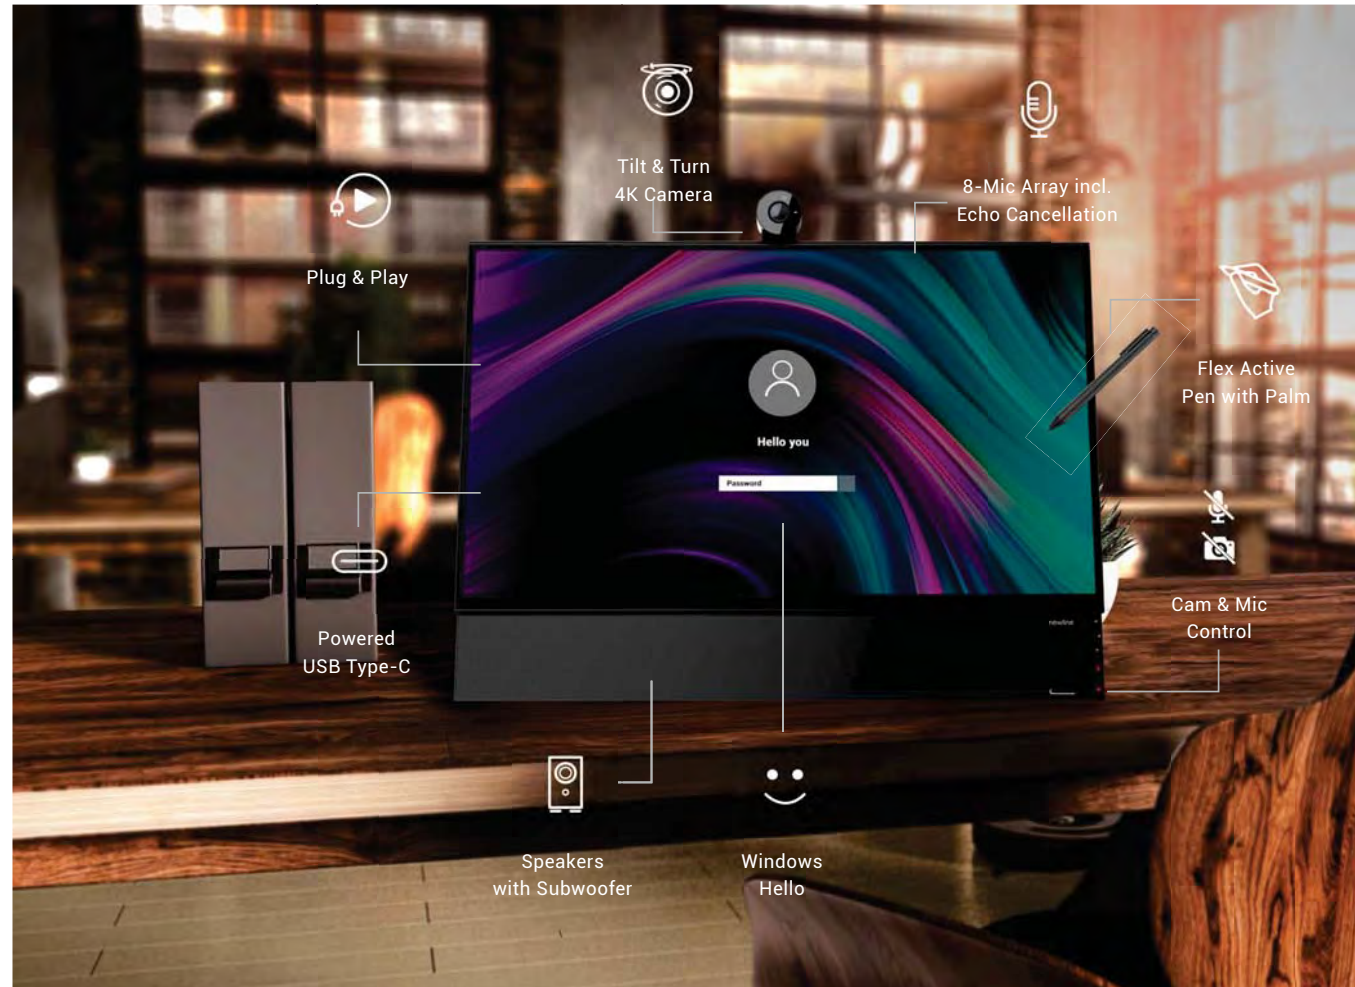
Tilt & Turn
4K Camera

8-Mic Array incl.
Echo Cancellation

Plug & Play

Flex Active
Pen with Palm

Hello you

Password

Cam & Mic
Control

Powered
USB Type-C

newline

Speakers
with Subwoofer

Windows
Hello